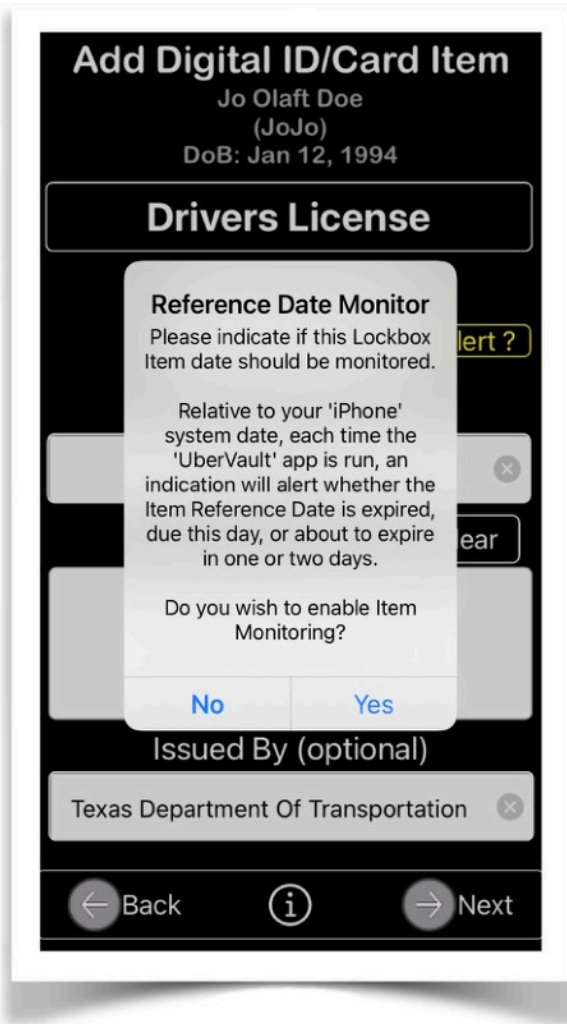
Add Digital ID/Card Item
Jo Olaft Doe
(JoJo)
DoB: Jan 12, 1994

Drivers License

Reference Date Monitor
Please indicate if this Lockbox Item date should be monitored.

Relative to your 'iPhone' system date, each time the 'UberVault' app is run, an indication will alert whether the Item Reference Date is expired, due this day, or about to expire in one or two days.

Do you wish to enable Item Monitoring?

No
Yes

lert ?

ear

Issued By (optional)

Texas Department Of Transportation

Back
Next